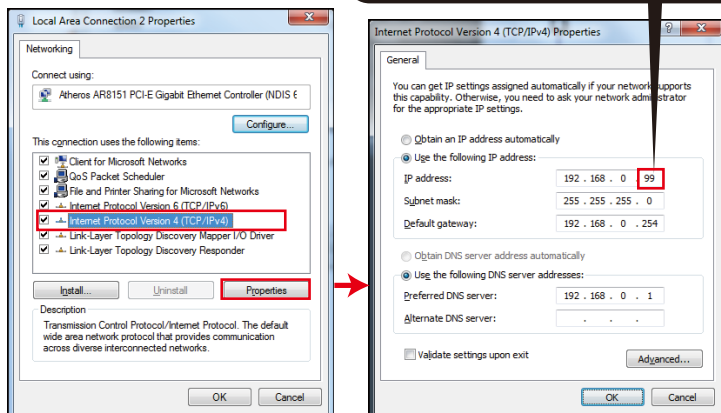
Local Area Connection 2 Properties

Networking

Connect using:

Atheros AR8151 PCI-E Gigabit Ethernet Controller (NDIS 6

Configure...

This connection uses the following items:

Client for Microsoft Networks
QoS Packet Scheduler
File and Printer Sharing for Microsoft Networks
Internet Protocol Version 6 (TCP/IPv6)
Internet Protocol Version 4 (TCP/IPv4)
Link-Layer Topology Discovery Mapper I/O Driver
Link-Layer Topology Discovery Responder

Install... Uninstall Properties

Description
Transmission Control Protocol/Internet Protocol. The default wide area network protocol that provides communication across diverse interconnected networks.

OK Cancel

Internet Protocol Version 4 (TCP/IPv4) Properties

General

You can get IP settings assigned automatically if your network supports this capability. Otherwise, you need to ask your network administrator for the appropriate IP settings.

Obtain an IP address automatically
Use the following IP address:

IP address: 192 . 168 . 0 . 99
Subnet mask: 255 . 255 . 255 . 0
Default gateway: 192 . 168 . 0 . 254

Obtain DNS server address automatically
Use the following DNS server addresses:

Preferred DNS server: 192 . 168 . 0 . 1
Alternate DNS server: . . .

Validate settings upon exit

Advanced...

OK Cancel